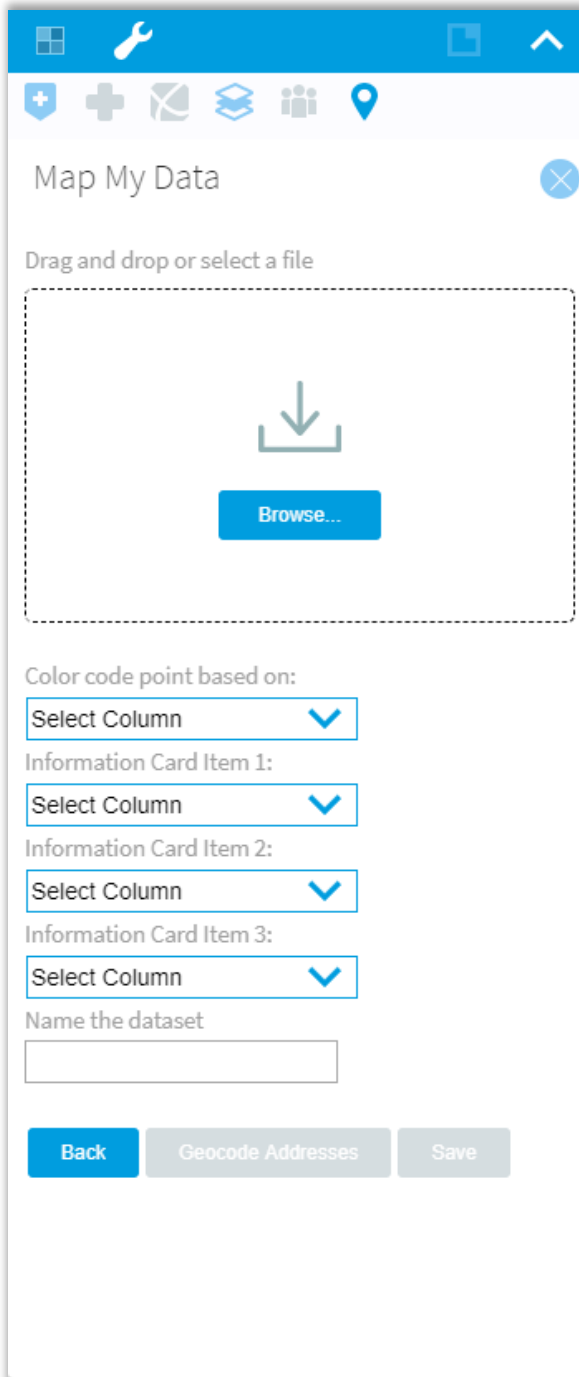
Map My Data

Drag and drop or select a file

Browse...

Color code point based on:

Select Column

Information Card Item 1:

Select Column

Information Card Item 2:

Select Column

Information Card Item 3:

Select Column

Name the dataset

Back Geocode Addresses Save